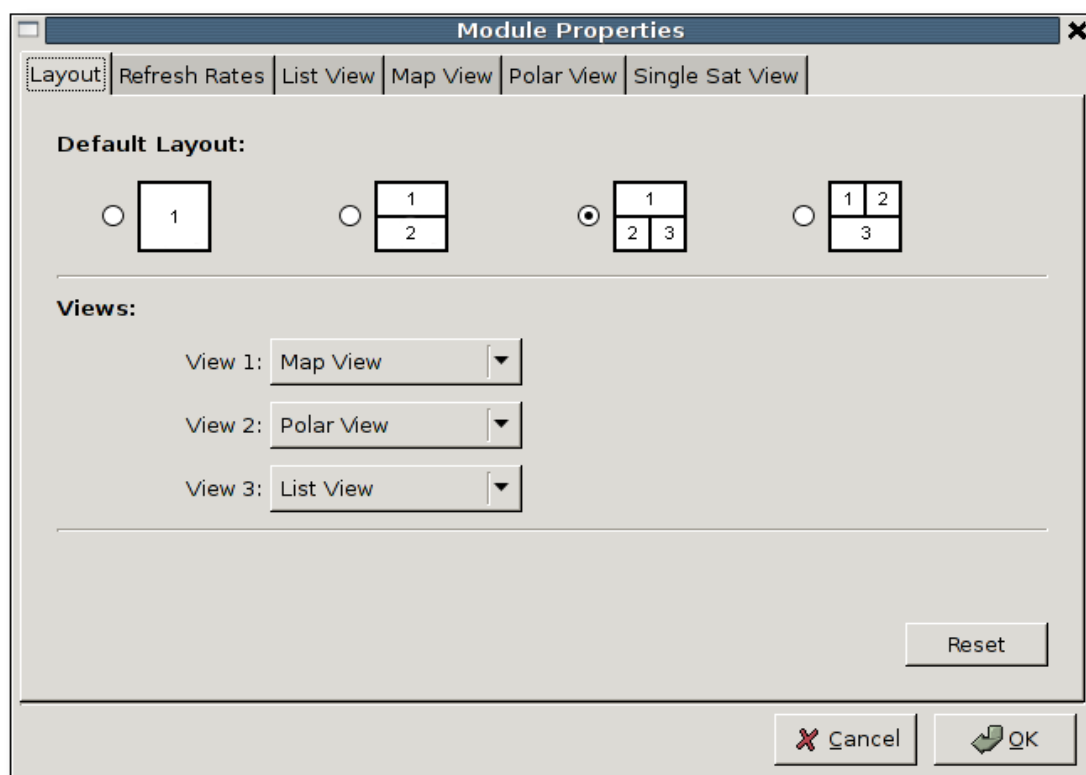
Module Properties

Layout | Refresh Rates | List View | Map View | Polar View | Single Sat View

Default Layout:

1

1
2

1
2 3

1 2
3

Views:

View 1: Map View

View 2: Polar View

View 3: List View

Reset

Cancel

OK